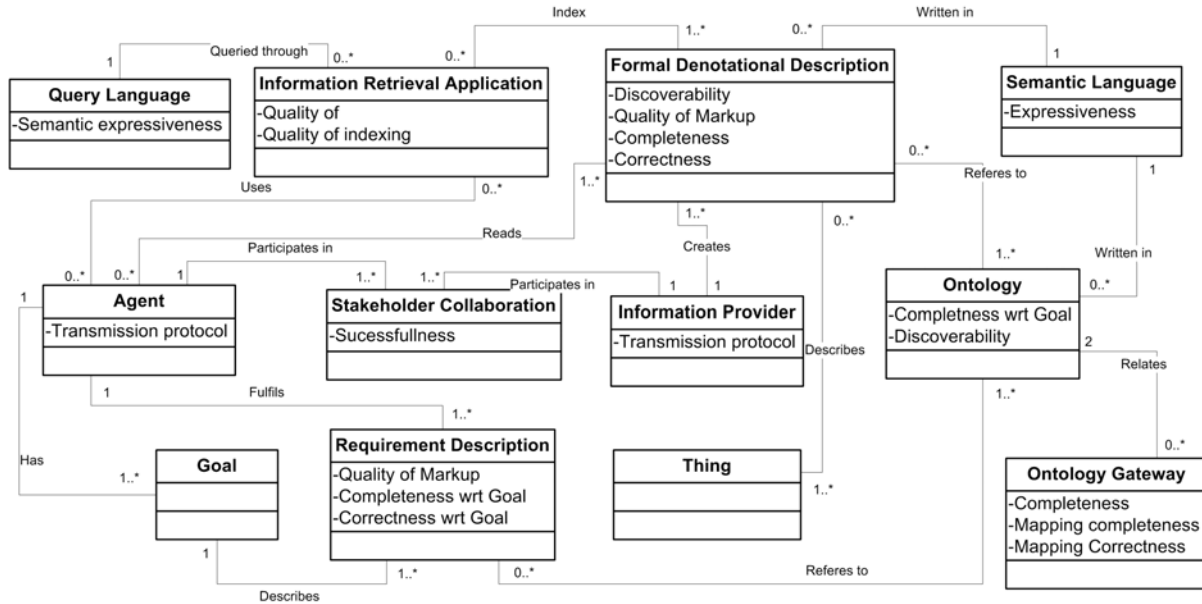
Index

Written in

Queried through

1

0..*

0..*

1..*

0..*

1

Query Language
-Semantic expressiveness

Information Retrieval Application
-Quality of
-Quality of indexing

Formal Denotational Description
-Discoverability
-Quality of Markup
-Completeness
-Correctness

Semantic Language
-Expressiveness

Uses

0..*

1..*

0..*

Referes to

1

1..*

0..*

Reads

Creates

Participates in

Written in

0..*

0..*

1

1..*

1..*

Participates in

1

1

1..*

0..*

1

Agent
-Transmission protocol

Stakeholder Collaboration
-Sucessfullness

Information Provider
-Transmission protocol

Describes

Ontology
-Completness wrt Goal
-Discoverability

2

Relates

1

Fulfils

1..*

1..*

Has

Goal

Requirement Description
-Quality of Markup
-Completeness wrt Goal
-Correctness wrt Goal

Thing

0..*

1..*

1..*

Ontology Gateway
-Completeness
-Mapping completeness
-Mapping Correctness

1

1..*

0..*

Referes to

Describes